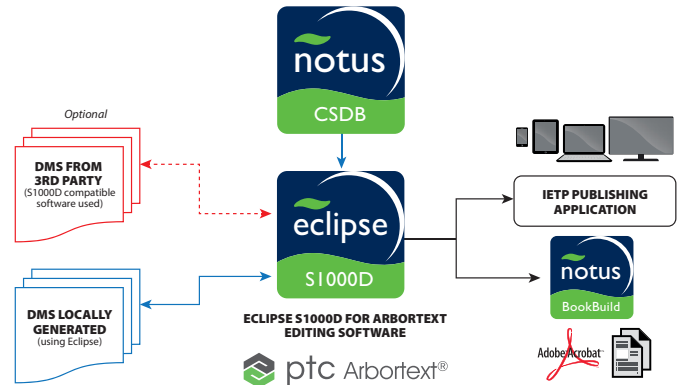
notus
CSDB

Optional

DMS FROM 3RD PARTY
(S1000D compatible software used)

eclipse
S1000D

IETP PUBLISHING APPLICATION

notus
BookBuild

DMS LOCALLY GENERATED
(using Eclipse)

ECLIPSE S1000D FOR ARBORTEXT EDITING SOFTWARE

ptc Arbortext®

Adobe Acrobat